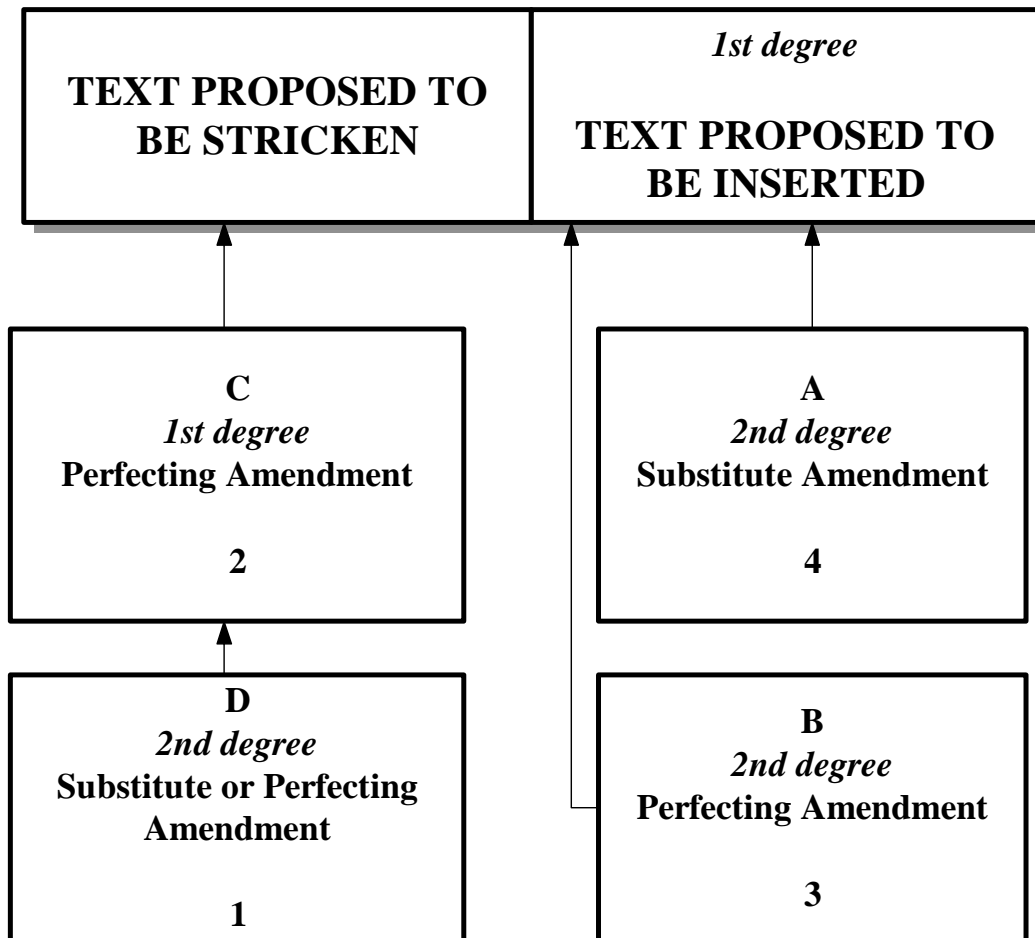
TEXT PROPOSED TO BE STRICKEN

1st degree

TEXT PROPOSED TO BE INSERTED

C
1st degree
Perfecting Amendment

2

A
2nd degree
Substitute Amendment

4

D
2nd degree
Substitute or Perfecting Amendment

1

B
2nd degree
Perfecting Amendment

3